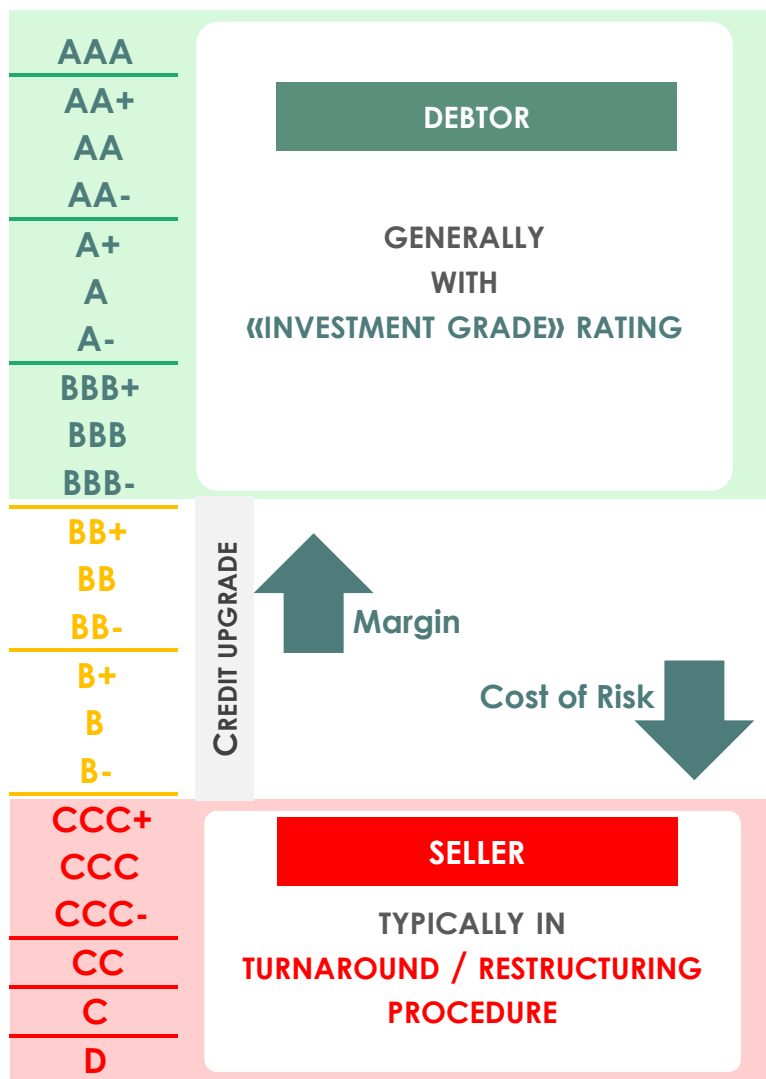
AAA
AA+
AA
AA-
A+
A
A-
BBB+
BBB
BBB-

DEBTOR

GENERALLY
WITH
«INVESTMENT GRADE» RATING

BB+
BB
BB-
B+
B
B-

CREDIT UPGRADE

Margin

Cost of Risk

CCC+
CCC
CCC-
CC
C
D

SELLER

TYPICALLY IN
TURNAROUND / RESTRUCTURING
PROCEDURE